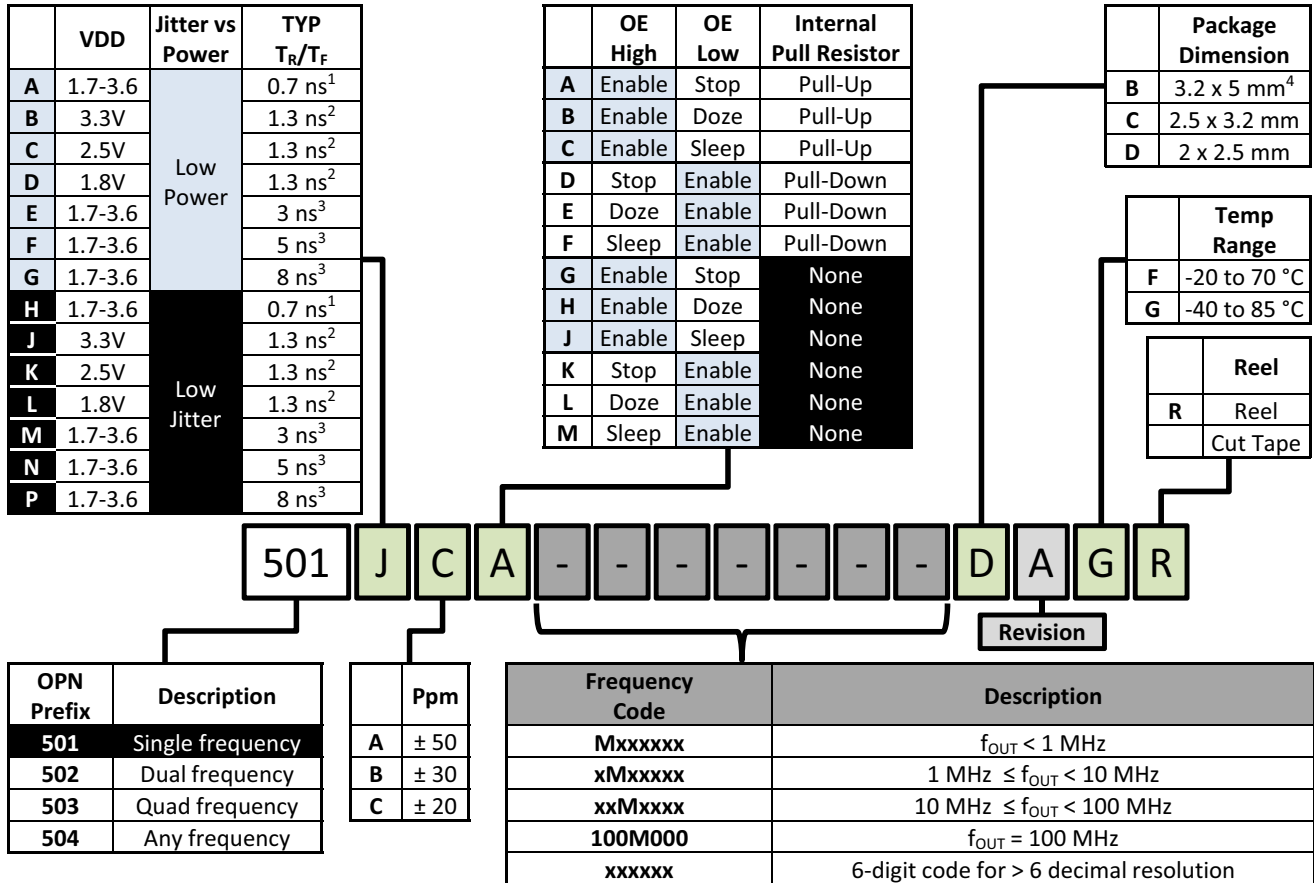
| | VDD | Jitter vs Power | TYP $T_R/T_F$ |
|---|---|---|---|
| A | 1.7-3.6 | Low Power | 0.7 ns$^1$ |
| B | 3.3V | | 1.3 ns$^2$ |
| C | 2.5V | | 1.3 ns$^2$ |
| D | 1.8V | | 1.3 ns$^2$ |
| E | 1.7-3.6 | | 3 ns$^3$ |
| F | 1.7-3.6 | | 5 ns$^3$ |
| G | 1.7-3.6 | | 8 ns$^3$ |
| H | 1.7-3.6 | Low Jitter | 0.7 ns$^1$ |
| J | 3.3V | | 1.3 ns$^2$ |
| K | 2.5V | | 1.3 ns$^2$ |
| L | 1.8V | | 1.3 ns$^2$ |
| M | 1.7-3.6 | | 3 ns$^3$ |
| N | 1.7-3.6 | | 5 ns$^3$ |
| P | 1.7-3.6 | | 8 ns$^3$ |

| | OE High | OE Low | Internal Pull Resistor |
|---|---|---|---|
| A | Enable | Stop | Pull-Up |
| B | Enable | Doze | Pull-Up |
| C | Enable | Sleep | Pull-Up |
| D | Stop | Enable | Pull-Down |
| E | Doze | Enable | Pull-Down |
| F | Sleep | Enable | Pull-Down |
| G | Enable | Stop | None |
| H | Enable | Doze | None |
| J | Enable | Sleep | None |
| K | Stop | Enable | None |
| L | Doze | Enable | None |
| M | Sleep | Enable | None |

| | Package Dimension |
|---|---|
| B | 3.2 x 5 mm$^4$ |
| C | 2.5 x 3.2 mm |
| D | 2 x 2.5 mm |

| | Temp Range |
|---|---|
| F | -20 to 70 °C |
| G | -40 to 85 °C |

| | Reel |
|---|---|
| R | Reel |
| | Cut Tape |

501 J C A - - - - - - - D A G R

Revision

| OPN Prefix | Description |
|---|---|
| 501 | Single frequency |
| 502 | Dual frequency |
| 503 | Quad frequency |
| 504 | Any frequency |

| | Ppm |
|---|---|
| A | ± 50 |
| B | ± 30 |
| C | ± 20 |

| Frequency Code | Description |
|---|---|
| Mxxxxxx | $f_{OUT}$ < 1 MHz |
| xMxxxxx | 1 MHz ≤ $f_{OUT}$ < 10 MHz |
| xxMxxxx | 10 MHz ≤ $f_{OUT}$ < 100 MHz |
| 100M000 | $f_{OUT}$ = 100 MHz |
| xxxxxx | 6-digit code for > 6 decimal resolution |